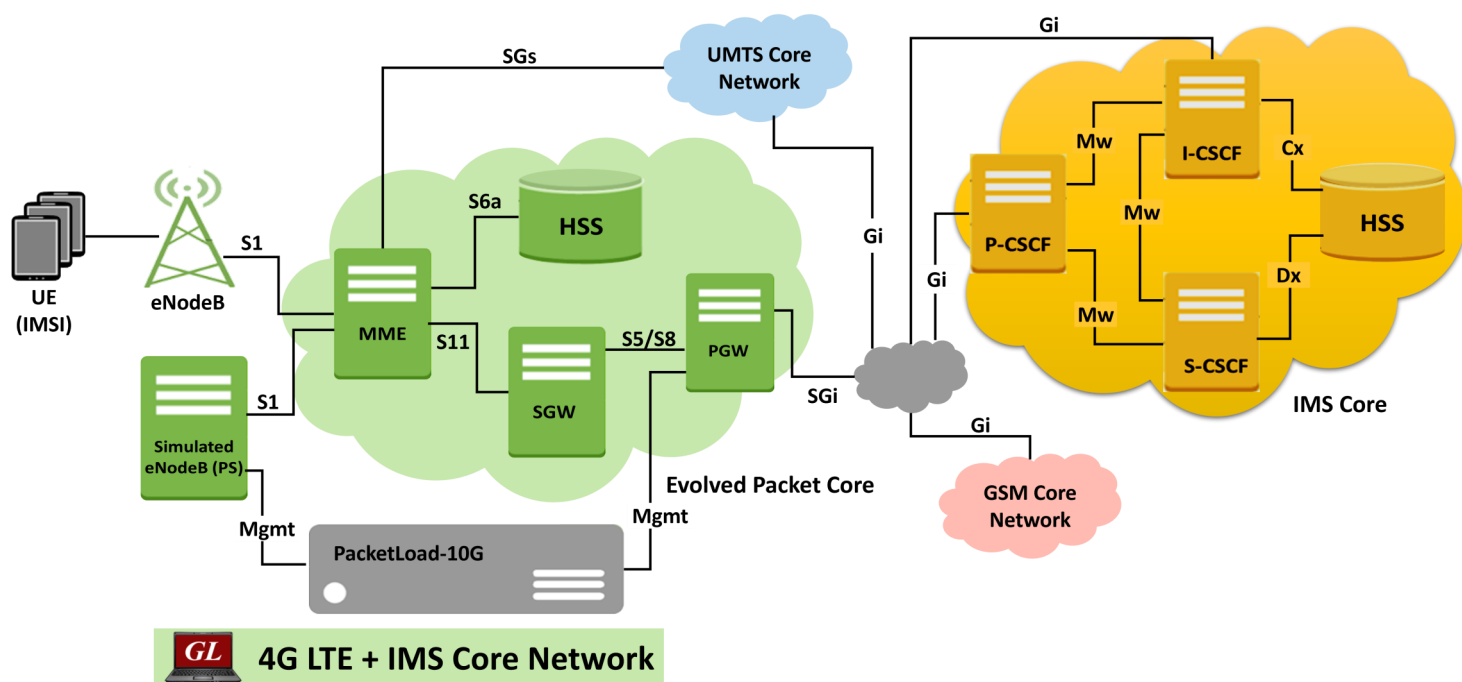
SGs
UMTS Core Network
Gi
S6a
HSS
S1
UE (IMSI)
eNodeB
MME
S11
SGW
S5/S8
PGW
Gi
Gi
SGi
Simulated eNodeB (PS)
S1
Mgmt
PacketLoad-10G
Mgmt
Evolved Packet Core
Mw
I-CSCF
Cx
P-CSCF
Mw
HSS
Dx
Mw
S-CSCF
IMS Core
Gi
GSM Core Network
GL
4G LTE + IMS Core Network